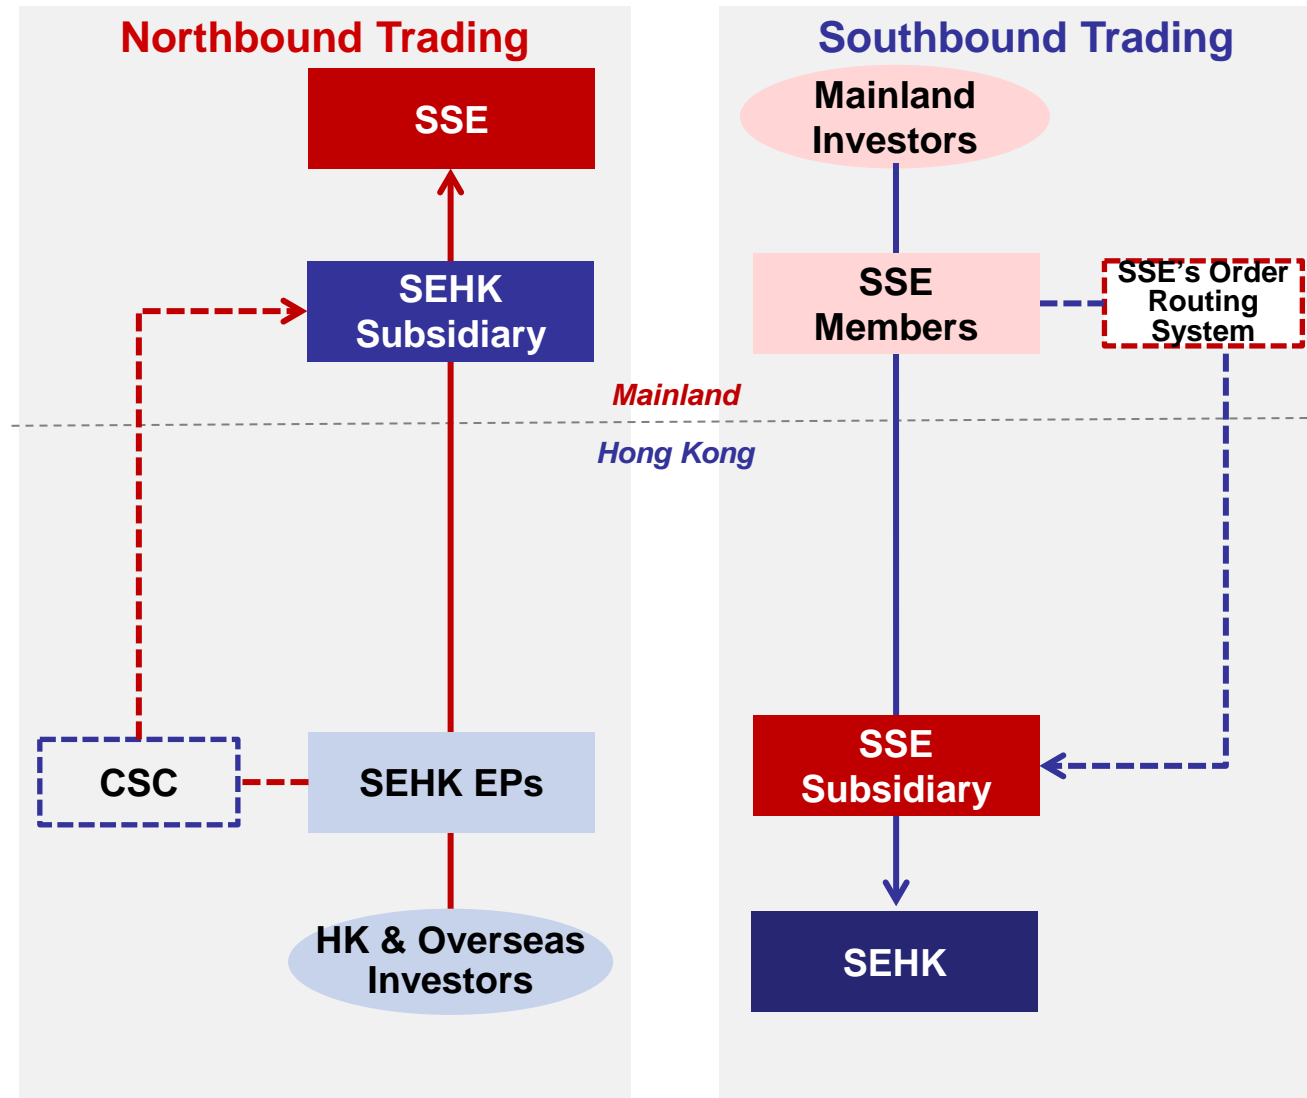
Northbound Trading

SSE

SEHK Subsidiary

CSC

SEHK EPs

HK & Overseas Investors

Mainland

Hong Kong

Southbound Trading

Mainland Investors

SSE Members

SSE's Order Routing System

SSE Subsidiary

SEHK